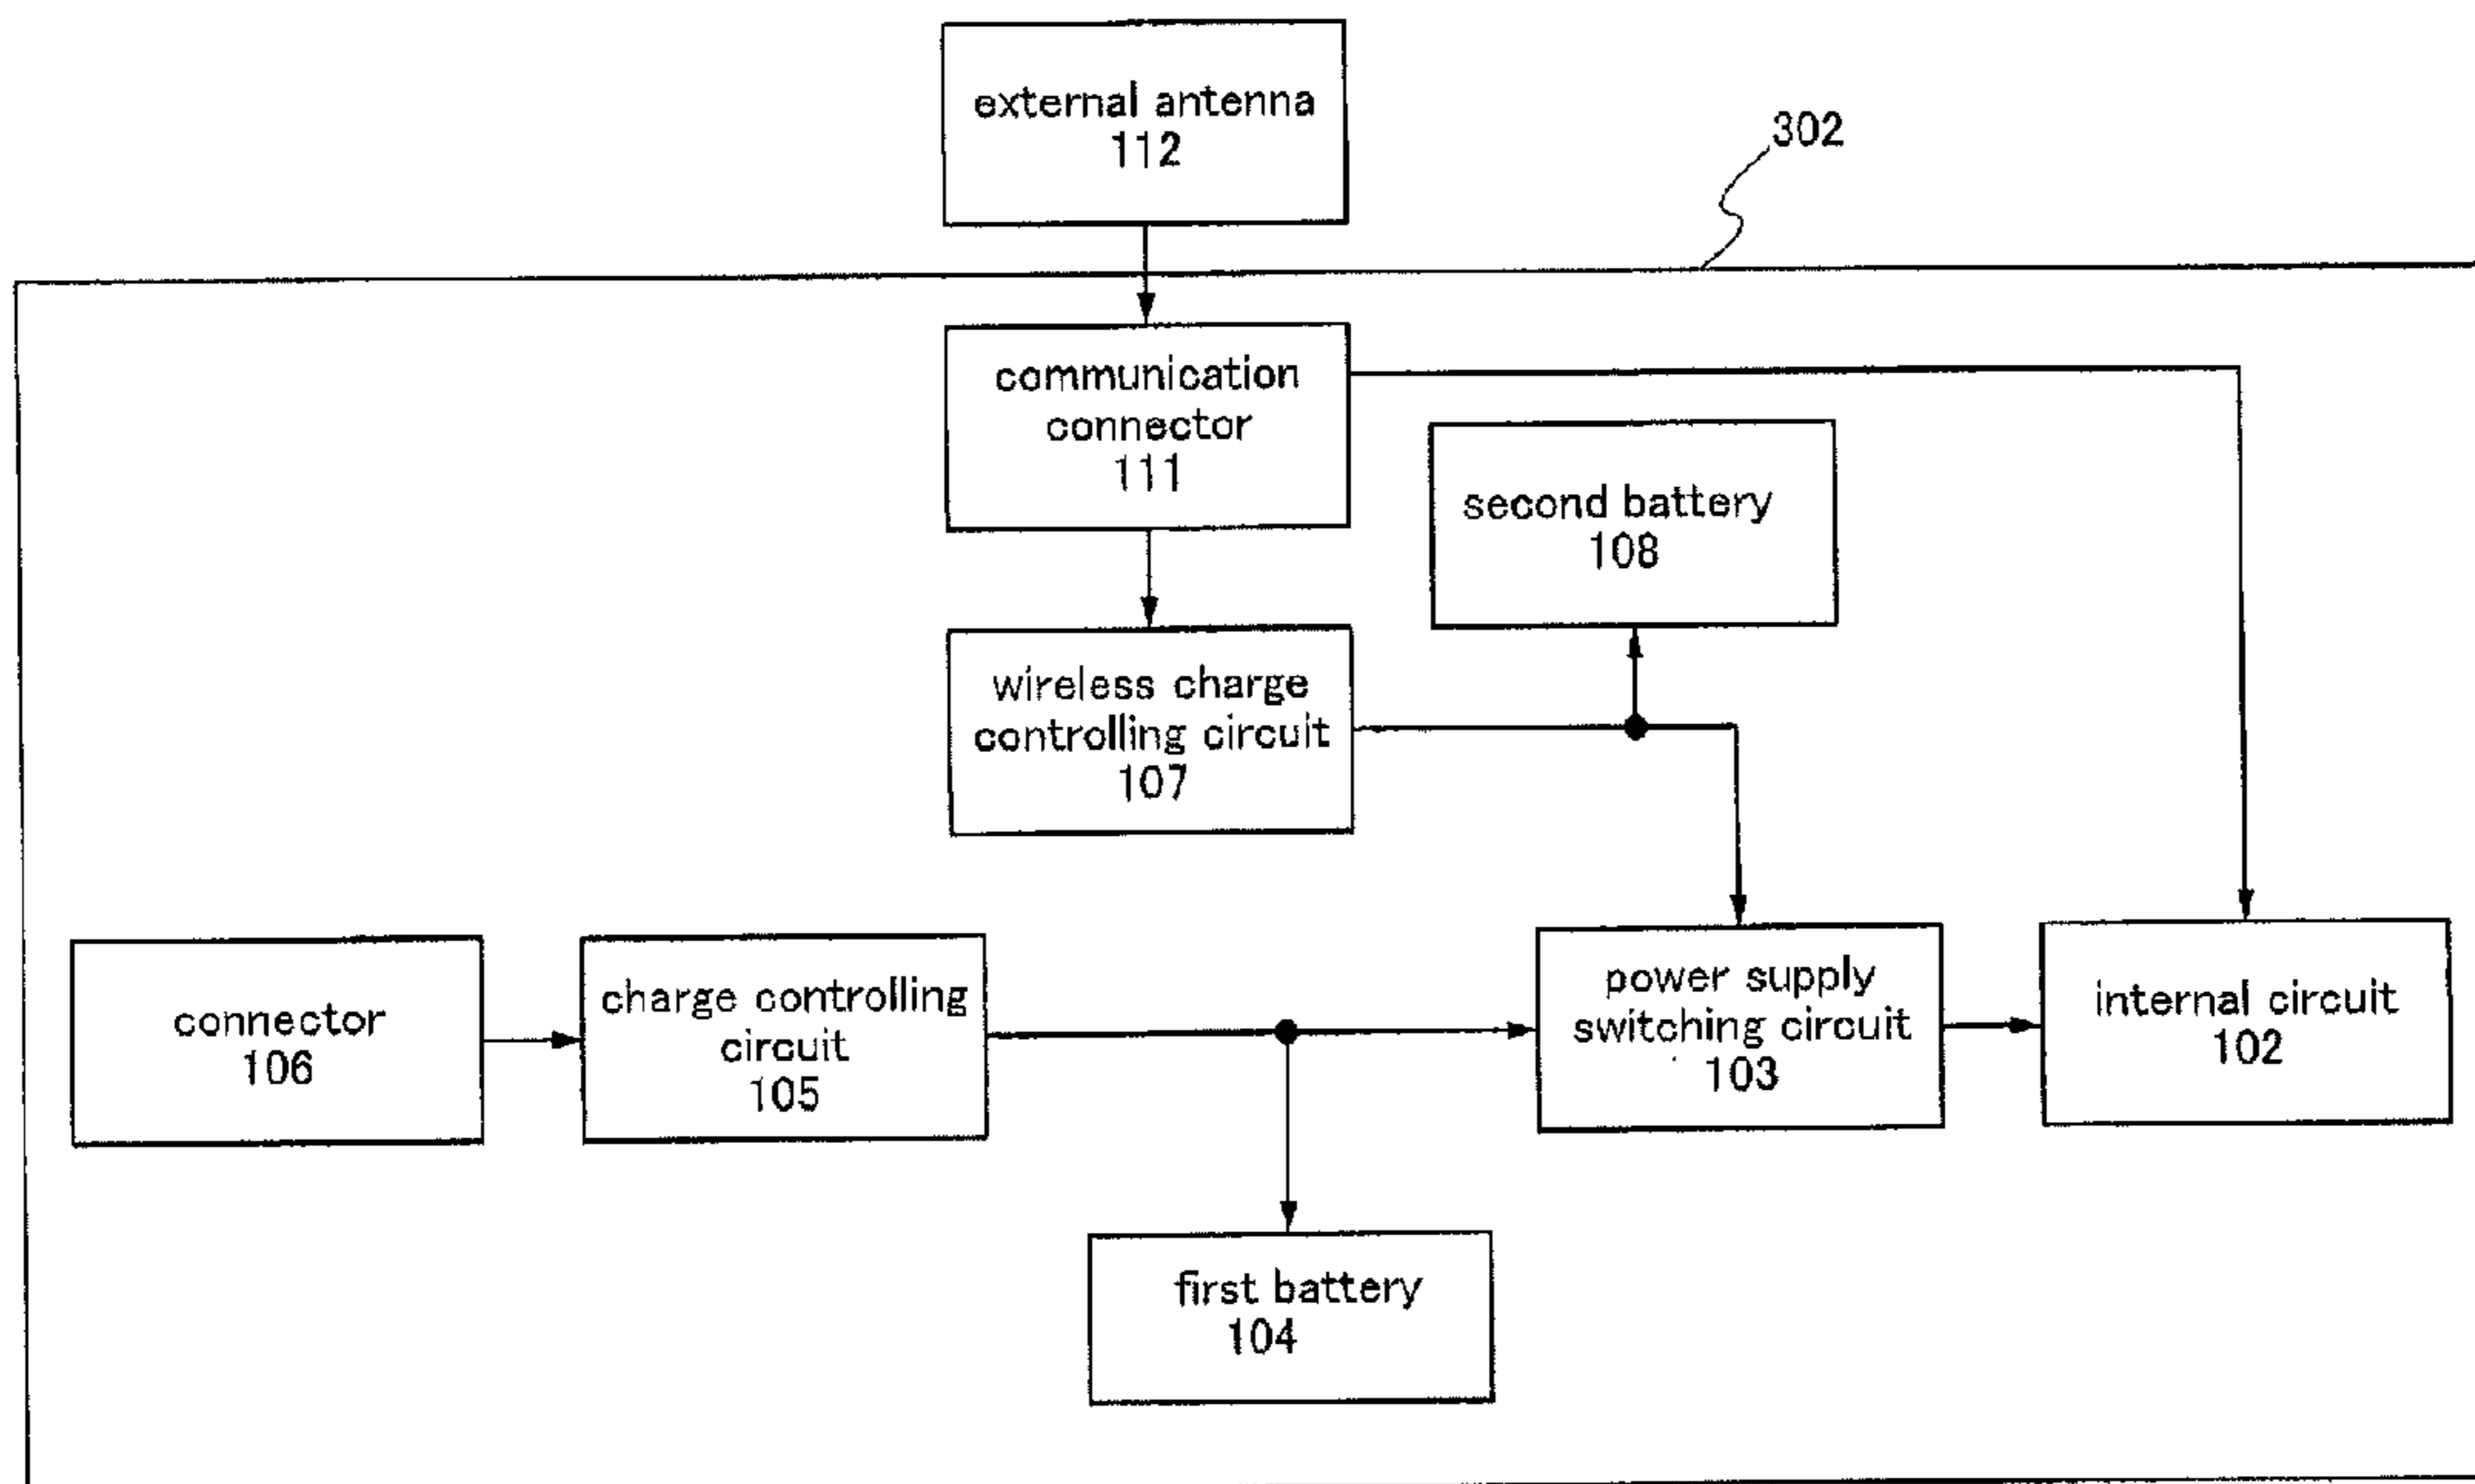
external antenna
112

302

communication connector
111

second battery
108

wireless charge controlling circuit
107

connector
106

charge controlling circuit
105

power supply switching circuit
103

internal circuit
102

first battery
104